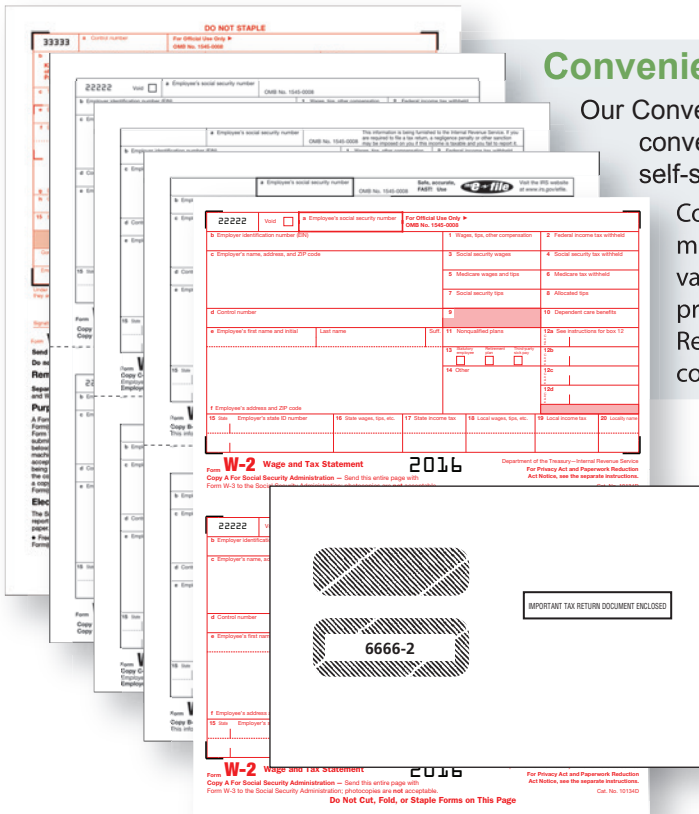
DO NOT STAPLE

33333 a Control number For Official Use Only ▶ OMB No. 1545-0008

22222 Void a Employee's social security number OMB No. 1545-0008

b Employer identification number (EIN) 1 Wages, tips, other compensation 2 Federal income tax withheld

Safe, accurate, FAST! Use e-file Visit the IRS website at www.irs.gov/efile

22222 Void a Employee's social security number For Official Use Only ▶ OMB No. 1545-0008

b Employer identification number (EIN)
1 Wages, tips, other compensation
2 Federal income tax withheld
c Employer's name, address, and ZIP code
3 Social security wages
4 Social security tax withheld
5 Medicare wages and tips
6 Medicare tax withheld
7 Social security tips
8 Allocated tips
d Control number
9
10 Dependent care benefits
e Employee's first name and initial Last name Suff.
11 Nonqualified plans
12a See instructions for box 12
13 Statutory employee Retirement plan Third-party sick pay
12b
14 Other
12c
12d
f Employee's address and ZIP code
15 State Employer's state ID number 16 State wages, tips, etc. 17 State income tax 18 Local wages, tips, etc. 19 Local income tax 20 Locality name

Form W-2 Wage and Tax Statement 2016
Department of the Treasury—Internal Revenue Service
Copy A For Social Security Administration — Send this entire page with Form W-3 to the Social Security Administration; photocopies are not acceptable.
For Privacy Act and Paperwork Reduction Act Notice, see the separate instructions.

22222
b Employer identific
c Employer's name, ad
d Control number
e Employee's first nam
f Employee's address
15 State Employer's s

IMPORTANT TAX RETURN DOCUMENT ENCLOSED

6666-2

Form W-2 Wage and Tax Statement 2016
Copy A For Social Security Administration — Send this entire page with Form W-3 to the Social Security Administration; photocopies are not acceptable.
For Privacy Act and Paperwork Reduction Act Notice, see the separate instructions. Cat. No. 10134D
Do Not Cut, Fold, or Staple Forms on This Page

Convenie
Our Conve
conve
self-s
Co
m
va
pr
Re
co